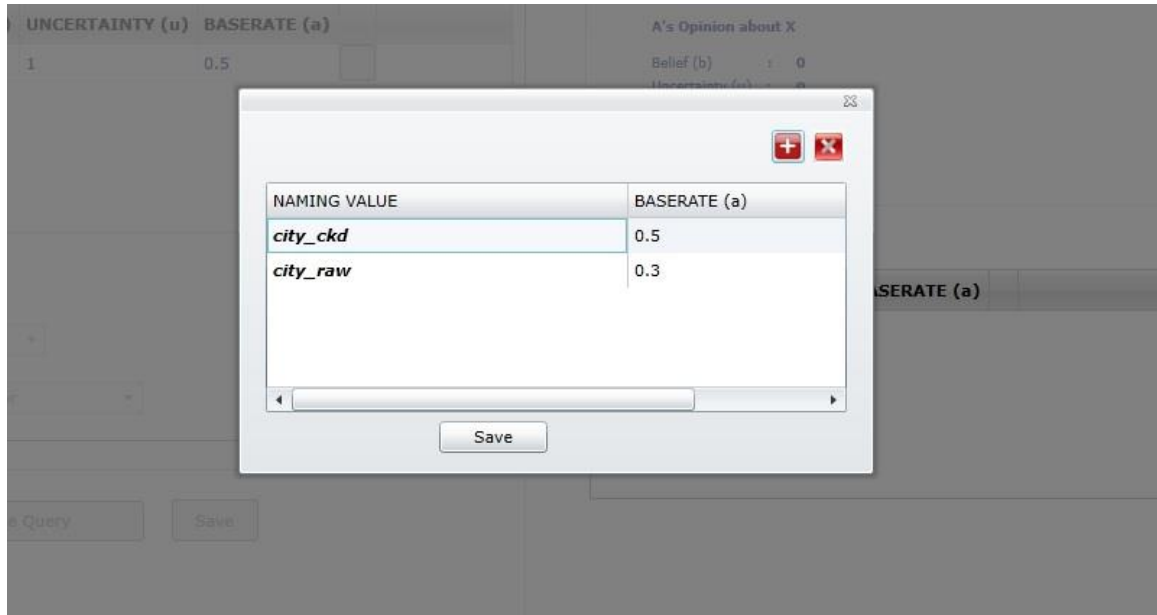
) UNCERTAINTY (u) BASERATE (a)

1 0.5

A's Opinion about X

Belief (b) : 0

Uncertainty (u) : 0

| NAMING VALUE | BASERATE (a) |
|---|---|
| city_ckd | 0.5 |
| city_raw | 0.3 |

Save

SERATE (a)

e Query

Save